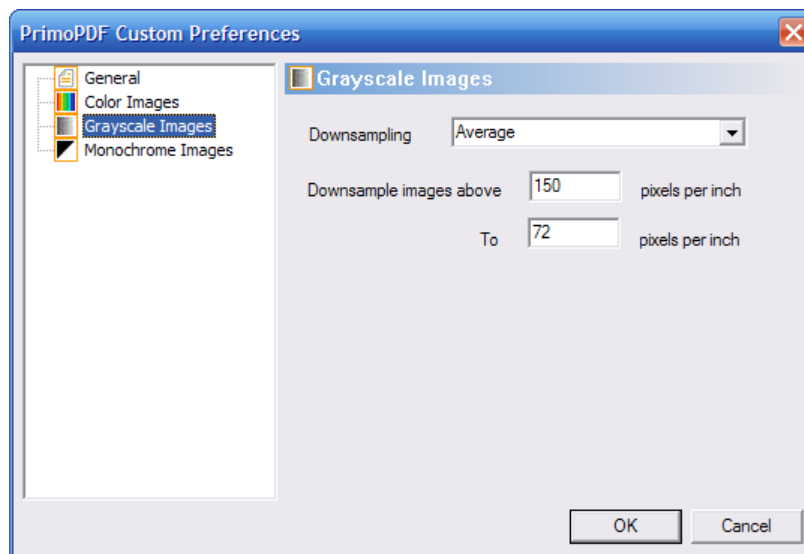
PrimoPDF Custom Preferences

General
Color Images
Grayscale Images
Monochrome Images

Grayscale Images

Downsampling Average

Downsample images above 150 pixels per inch

To 72 pixels per inch

OK Cancel